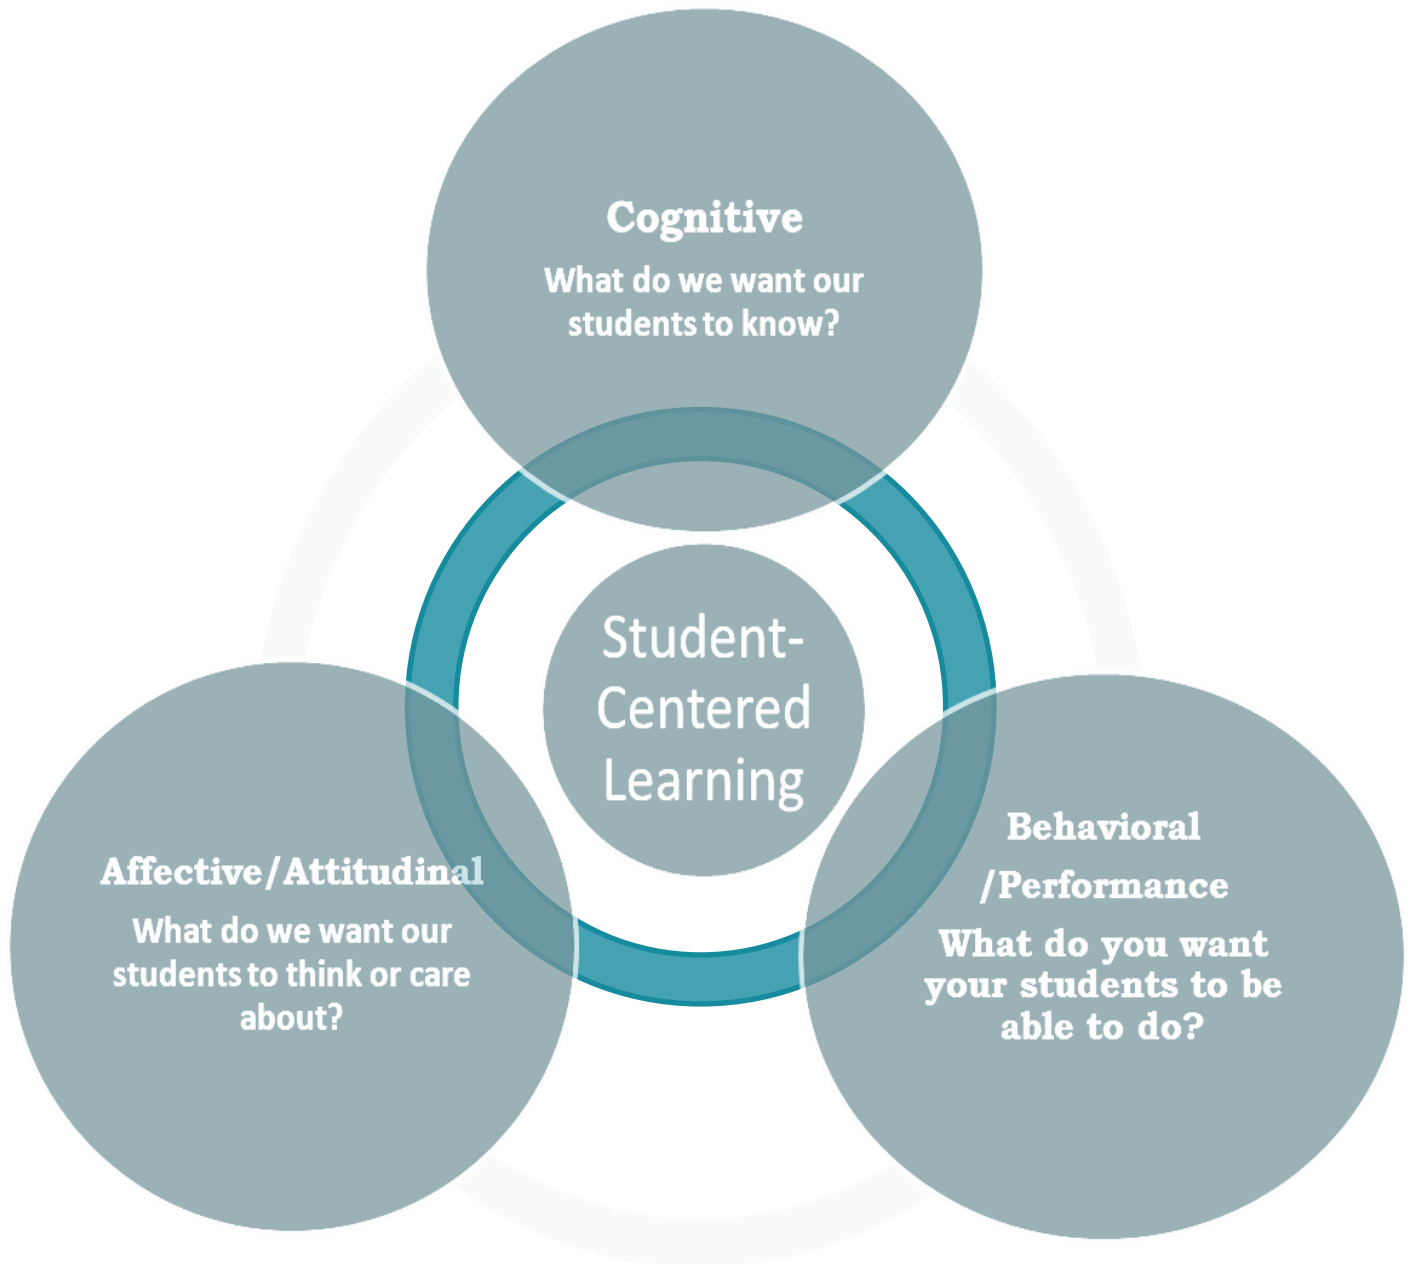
Cognitive

What do we want our students to know?

Student-Centered Learning

Affective/Attitudinal

What do we want our students to think or care about?

Behavioral /Performance

What do you want your students to be able to do?